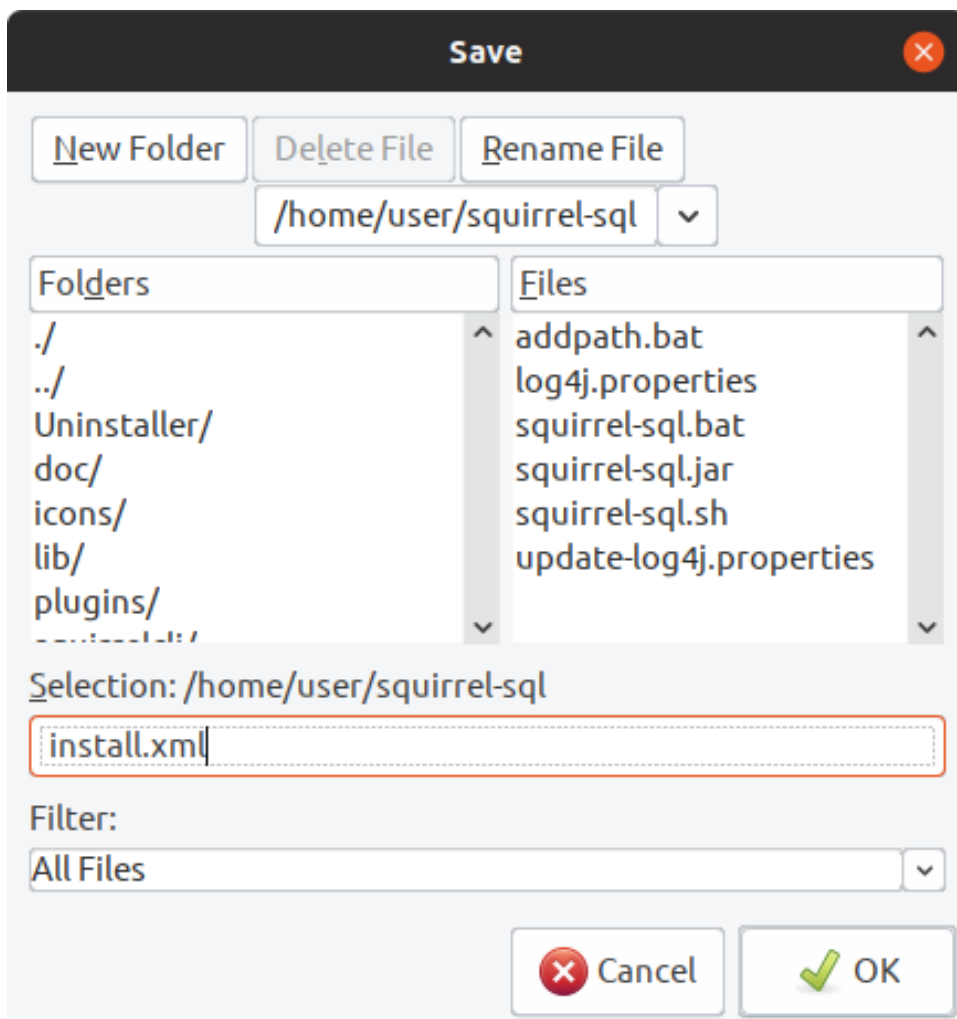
Save

New Folder
Delete File
Rename File

/home/user/squirrel-sql

Folders
./
../
Uninstaller/
doc/
icons/
lib/
plugins/
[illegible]

Files
addpath.bat
log4j.properties
squirrel-sql.bat
squirrel-sql.jar
squirrel-sql.sh
update-log4j.properties

Selection: /home/user/squirrel-sql

install.xml

Filter:
All Files

Cancel
OK